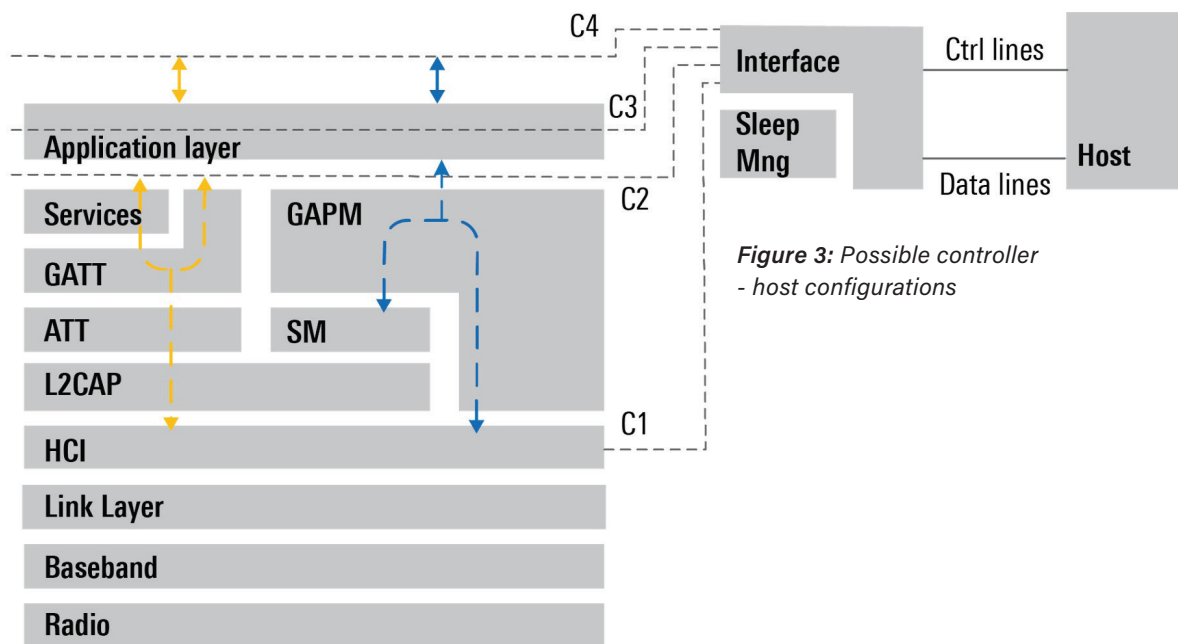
C4

Interface

Ctrl lines

C3

Sleep Mng

Application layer

Host

Data lines

C2

Services

GAPM

GATT

ATT

SM

L2CAP

C1

HCI

Link Layer

Baseband

Radio

*Figure 3:* Possible controller - host configurations